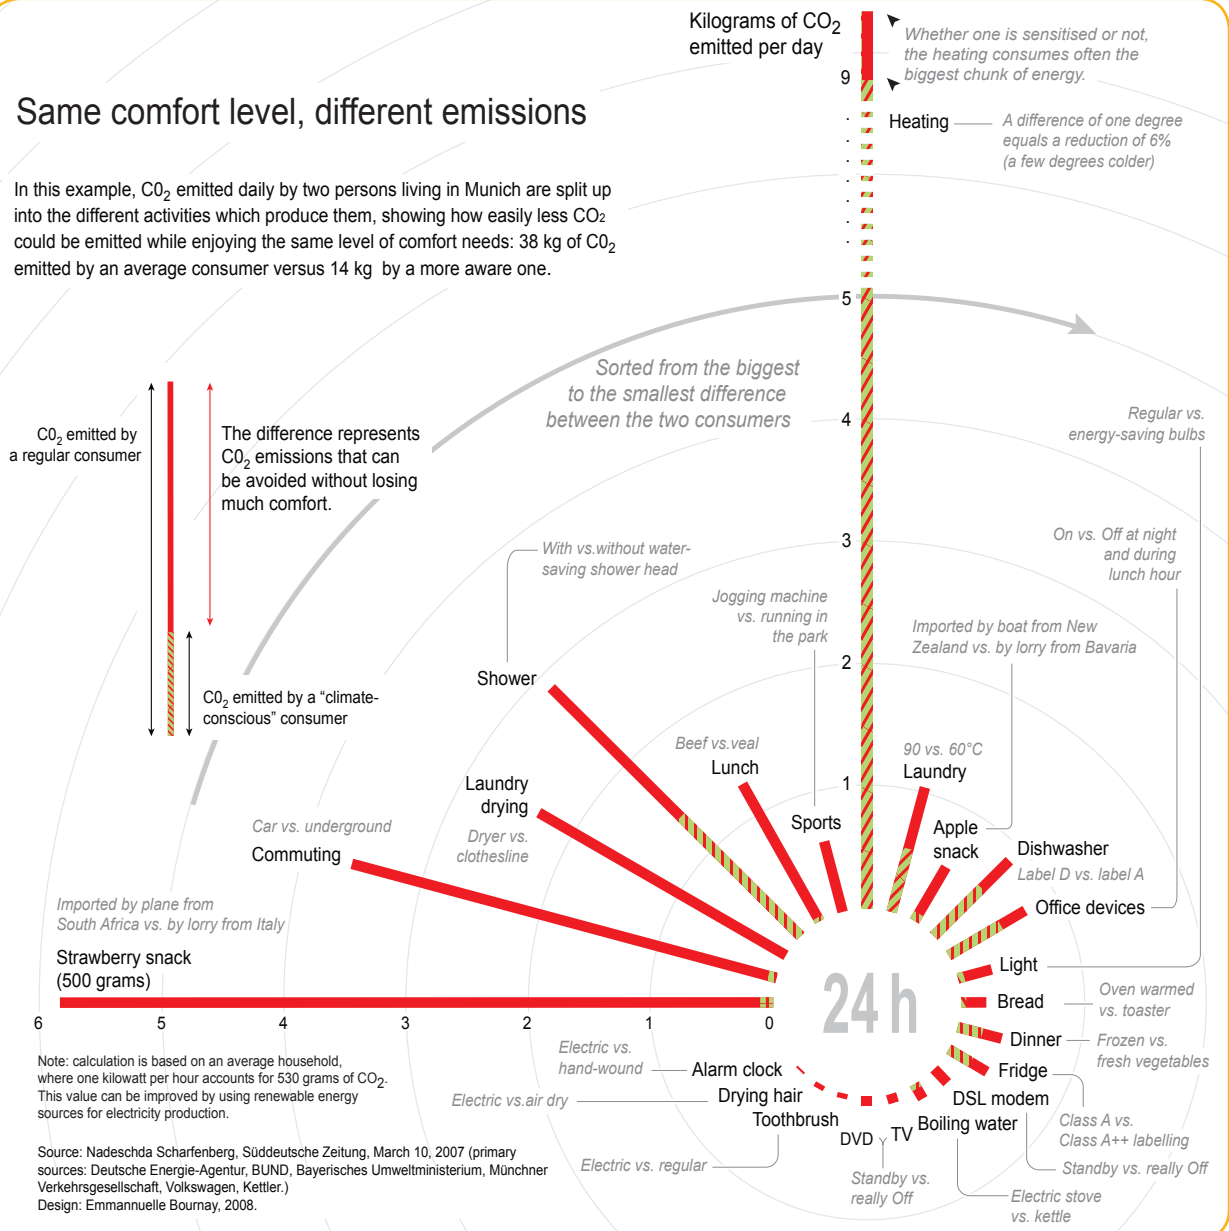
Kilograms of $CO_2$ emitted per day

Whether one is sensitised or not, the heating consumes often the biggest chunk of energy.

9

Same comfort level, different emissions

Heating — A difference of one degree equals a reduction of 6% (a few degrees colder)

In this example, $C0_2$ emitted daily by two persons living in Munich are split up into the different activities which produce them, showing how easily less $CO_2$ could be emitted while enjoying the same level of comfort needs: 38 kg of $C0_2$ emitted by an average consumer versus 14 kg by a more aware one.

5

Sorted from the biggest to the smallest difference between the two consumers

4

Regular vs. energy-saving bulbs

$C0_2$ emitted by a regular consumer

The difference represents $C0_2$ emissions that can be avoided without losing much comfort.

On vs. Off at night and during lunch hour

3

With vs.without water-saving shower head

Jogging machine vs. running in the park

Imported by boat from New Zealand vs. by lorry from Bavaria

2

$C0_2$ emitted by a "climate-conscious" consumer

Shower

Beef vs.veal

Lunch

90 vs. 60°C

Laundry

1

Laundry drying

Sports

Apple snack

Dryer vs. clothesline

Dishwasher

Car vs. underground

Label D vs. label A

Commuting

Office devices

Imported by plane from South Africa vs. by lorry from Italy

Light

Strawberry snack (500 grams)

24 h

Oven warmed vs. toaster

Bread

6 5 4 3 2 1 0

Dinner

Frozen vs. fresh vegetables

Electric vs. hand-wound

Alarm clock

Fridge

Note: calculation is based on an average household, where one kilowatt per hour accounts for 530 grams of $CO_2$. This value can be improved by using renewable energy sources for electricity production.

Electric vs.air dry

Drying hair

DSL modem

Toothbrush

Boiling water

Class A vs. Class A++ labelling

DVD TV

Source: Nadeschda Scharfenberg, Süddeutsche Zeitung, March 10, 2007 (primary sources: Deutsche Energie-Agentur, BUND, Bayerisches Umweltministerium, Münchner Verkehrsgesellschaft, Volkswagen, Kettler.)
Design: Emmannuelle Bournay, 2008.

Electric vs. regular

Standby vs. really Off

Standby vs. really Off

Electric stove vs. kettle